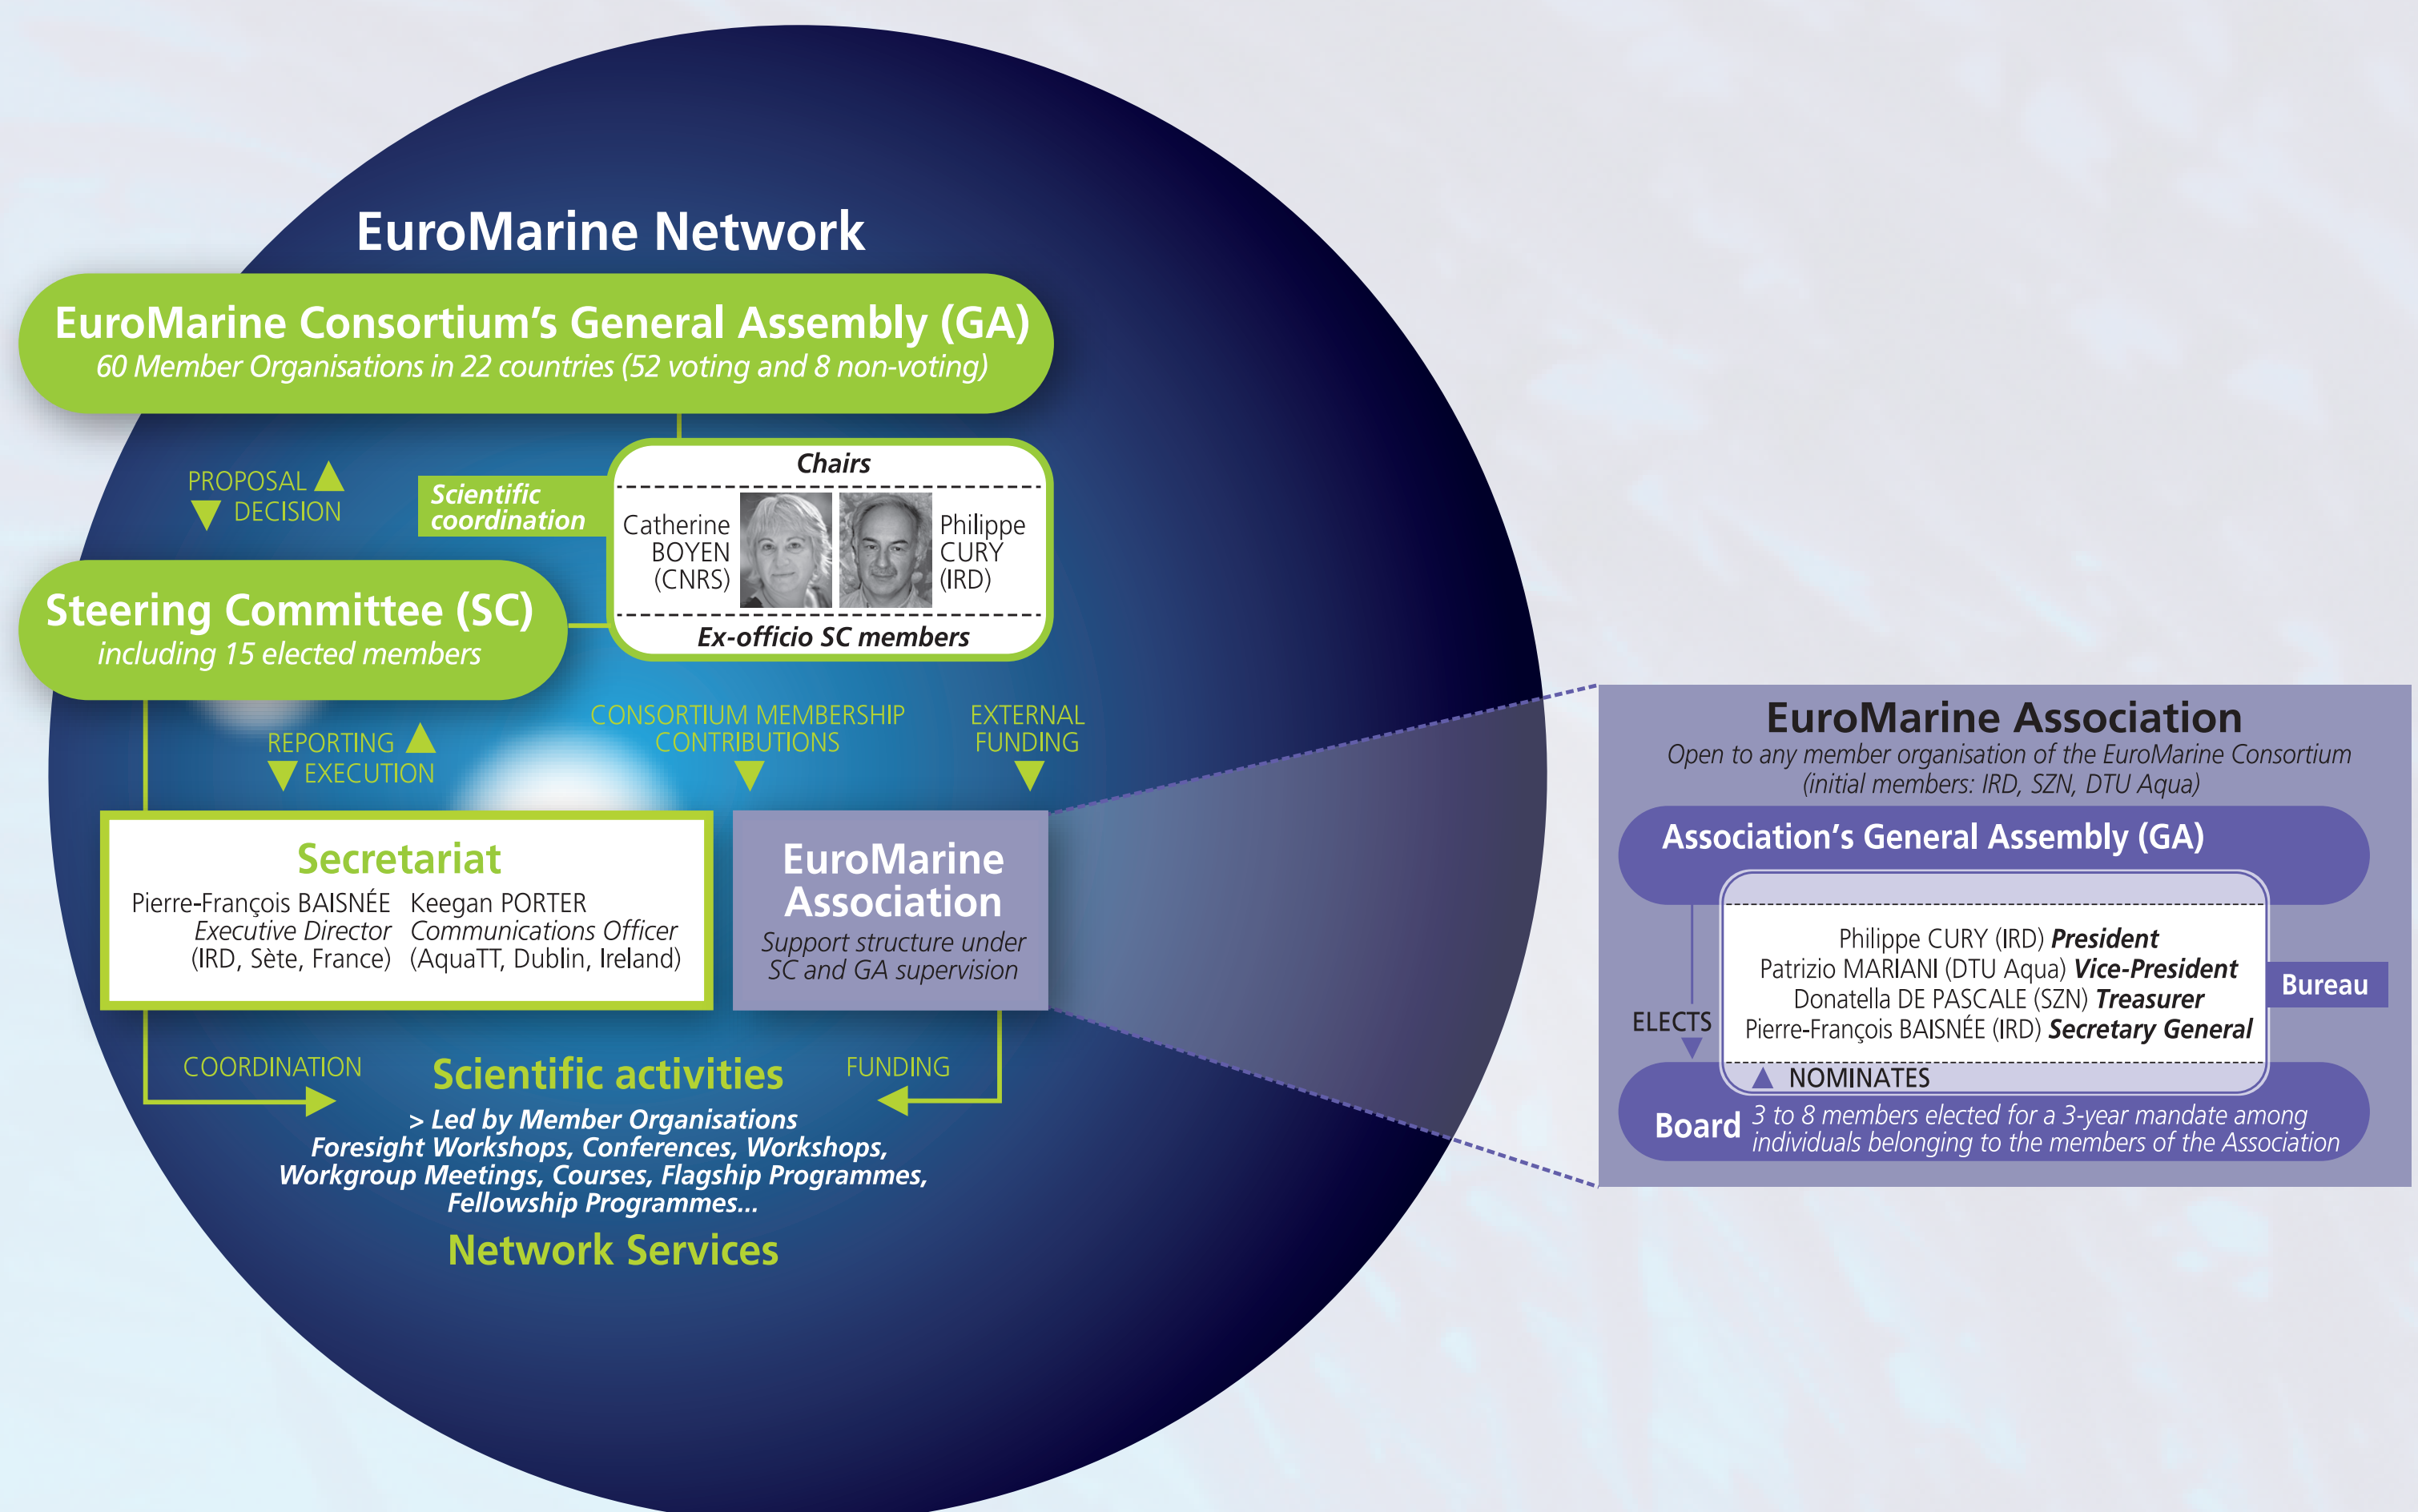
EuroMarine Network

EuroMarine Consortium's General Assembly (GA)
60 Member Organisations in 22 countries (52 voting and 8 non-voting)

PROPOSAL
DECISION

Scientific coordination

Chairs
Catherine BOYEN (CNRS)
Philippe CURY (IRD)
Ex-officio SC members

Steering Committee (SC)
including 15 elected members

REPORTING
EXECUTION

CONSORTIUM MEMBERSHIP CONTRIBUTIONS

EXTERNAL FUNDING

Secretariat
Pierre-François BAISNÉE
Executive Director
(IRD, Sète, France)
Keegan PORTER
Communications Officer
(AquaTT, Dublin, Ireland)

EuroMarine Association
Support structure under SC and GA supervision

COORDINATION

Scientific activities

FUNDING

> Led by Member Organisations
Foresight Workshops, Conferences, Workshops, Workgroup Meetings, Courses, Flagship Programmes, Fellowship Programmes...

Network Services

EuroMarine Association
Open to any member organisation of the EuroMarine Consortium
(initial members: IRD, SZN, DTU Aqua)

Association's General Assembly (GA)

Philippe CURY (IRD) President
Patrizio MARIANI (DTU Aqua) Vice-President
Donatella DE PASCALE (SZN) Treasurer
Pierre-François BAISNÉE (IRD) Secretary General

Bureau

ELECTS

NOMINATES

Board 3 to 8 members elected for a 3-year mandate among individuals belonging to the members of the Association